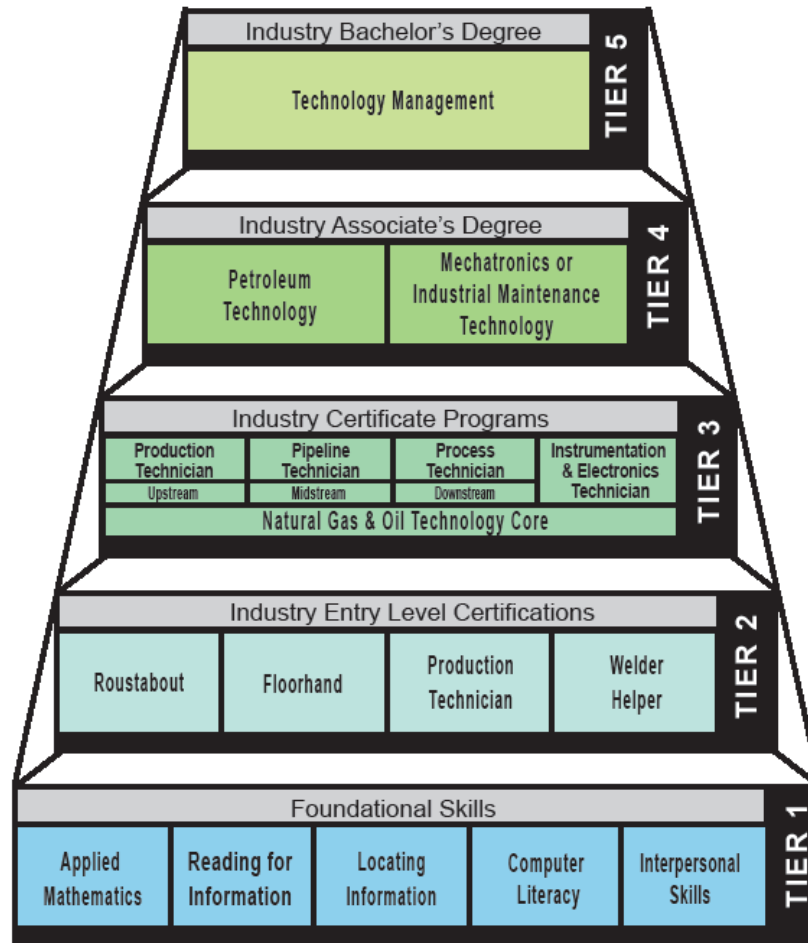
Industry Bachelor's Degree

TIER 5

Technology Management

Industry Associate's Degree

TIER 4

Petroleum Technology

Mechatronics or Industrial Maintenance Technology

Industry Certificate Programs

TIER 3

Production Technician

Upstream

Pipeline Technician

Midstream

Process Technician

Downstream

Instrumentation & Electronics Technician

Natural Gas & Oil Technology Core

Industry Entry Level Certifications

TIER 2

Roustabout

Floorhand

Production Technician

Welder Helper

Foundational Skills

TIER 1

Applied Mathematics

Reading for Information

Locating Information

Computer Literacy

Interpersonal Skills